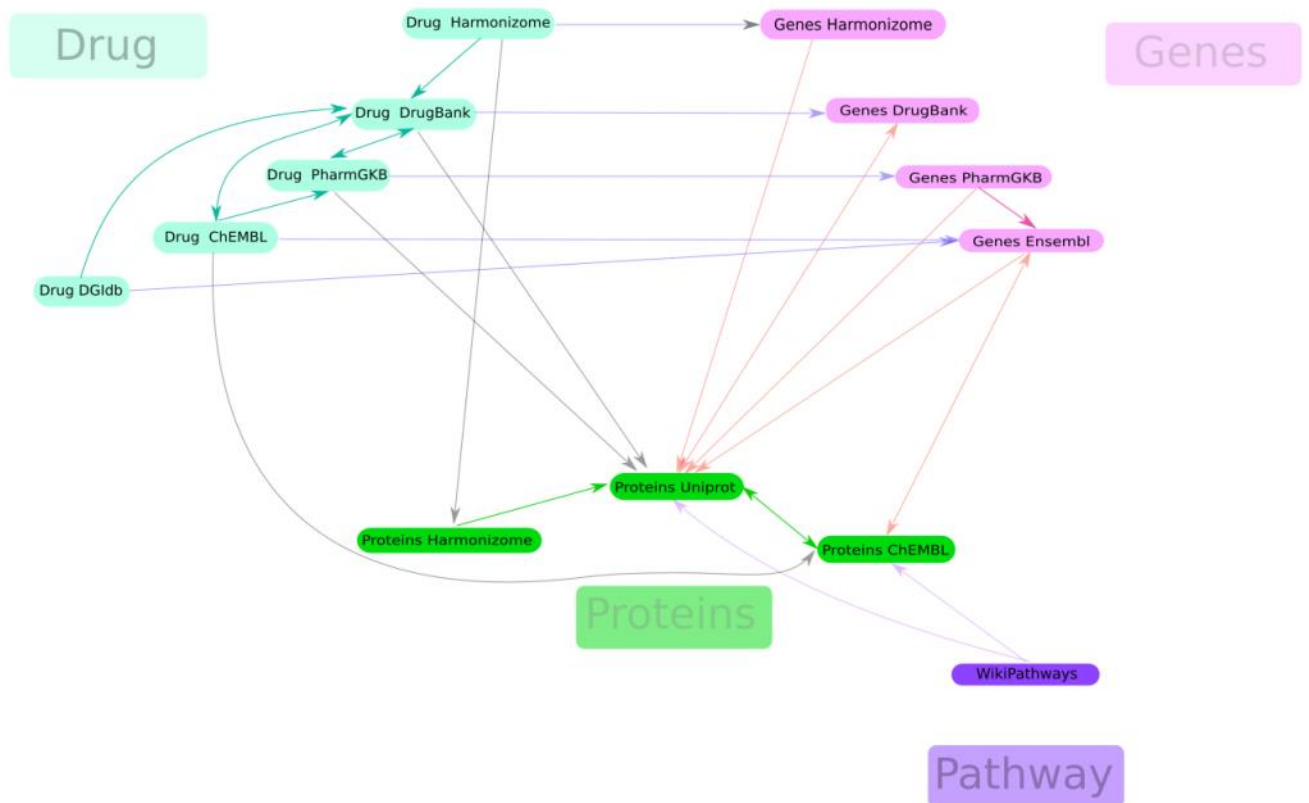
Drug

Drug Harmonizome

Genes Harmonizome

Genes

Drug DrugBank

Genes DrugBank

Drug PharmGKB

Genes PharmGKB

Drug ChEMBL

Genes Ensembl

Drug DGIdb

Proteins Uniprot

Proteins Harmonizome

Proteins ChEMBL

Proteins

WikiPathways

Pathway